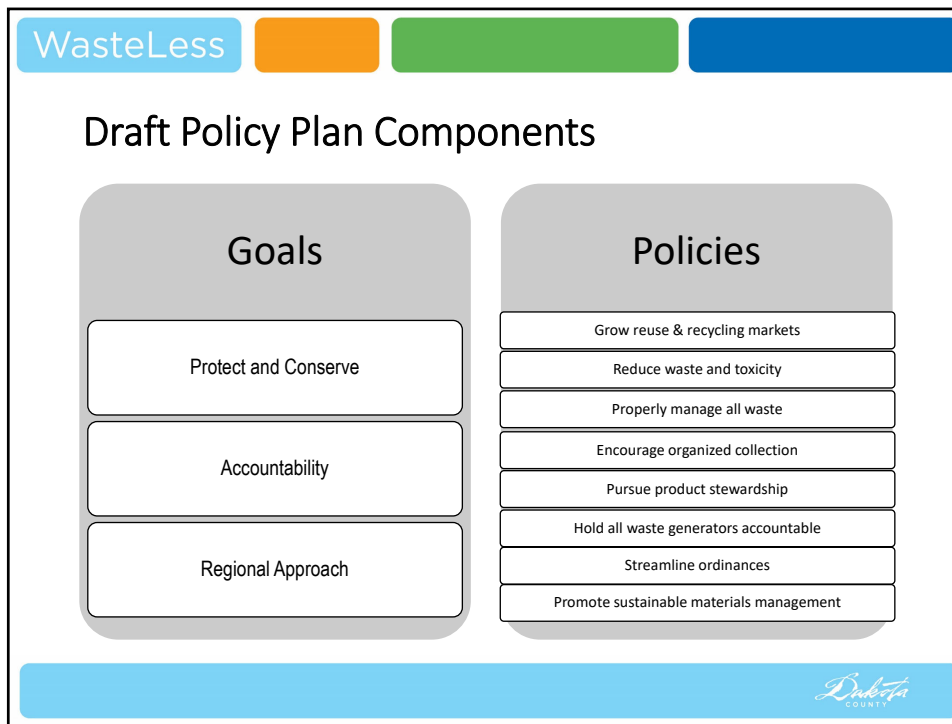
WasteLess

Draft Policy Plan Components

Goals

Protect and Conserve

Accountability

Regional Approach

Policies

Grow reuse & recycling markets

Reduce waste and toxicity

Properly manage all waste

Encourage organized collection

Pursue product stewardship

Hold all waste generators accountable

Streamline ordinances

Promote sustainable materials management

Dakota COUNTY